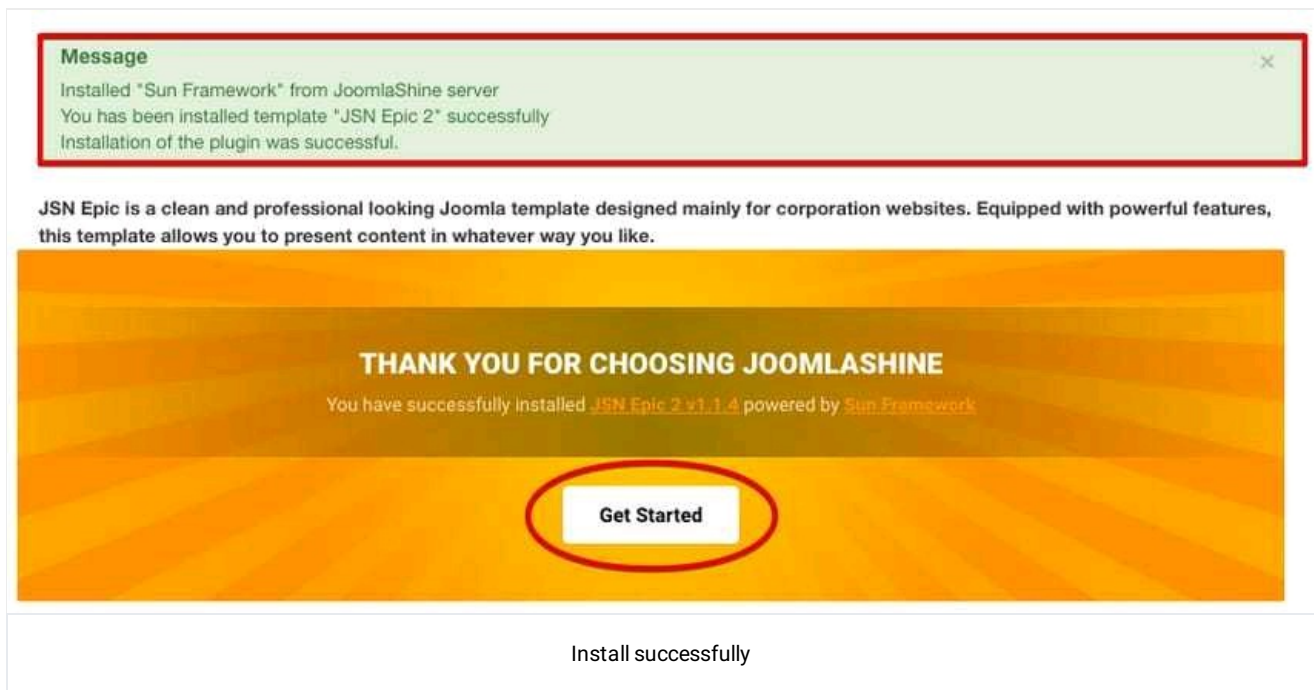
Message

Installed "Sun Framework" from JoomlaShine server
You has been installed template "JSN Epic 2" successfully
Installation of the plugin was successful.

×

JSN Epic is a clean and professional looking Joomla template designed mainly for corporation websites. Equipped with powerful features, this template allows you to present content in whatever way you like.

THANK YOU FOR CHOOSING JOOMLASHINE

You have successfully installed JSN Epic 2 v1.1.4 powered by Sun Framework

Get Started

Install successfully